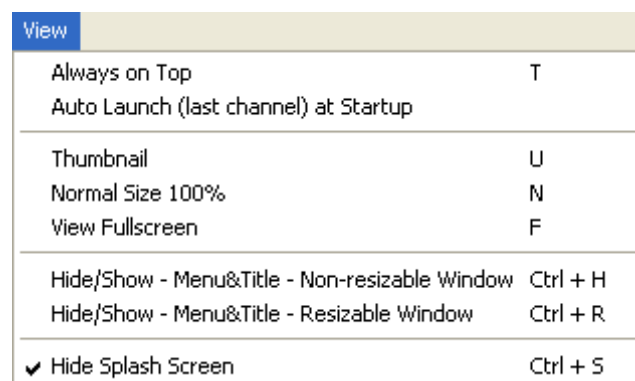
View

Always on Top T
Auto Launch (last channel) at Startup

Thumbnail U
Normal Size 100% N
View Fullscreen F

Hide/Show - Menu&Title - Non-resizable Window Ctrl + H
Hide/Show - Menu&Title - Resizable Window Ctrl + R

✔ Hide Splash Screen Ctrl + S